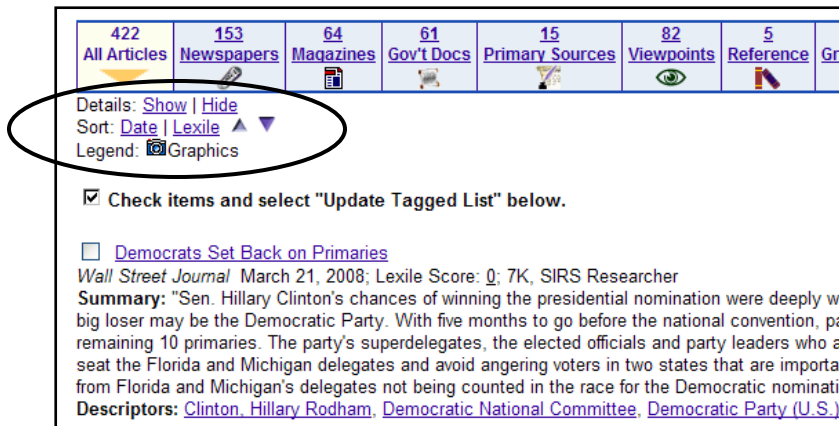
| 422 All Articles | 153 Newspapers | 64 Magazines | 61 Gov't Docs | 15 Primary Sources | 82 Viewpoints | 5 Reference | Gr |
|---|---|---|---|---|---|---|---|

Details: Show | Hide
Sort: Date | Lexile
Legend: Graphics

Check items and select "Update Tagged List" below.

Democrats Set Back on Primaries
Wall Street Journal March 21, 2008; Lexile Score: 0; 7K, SIRS Researcher
Summary: "Sen. Hillary Clinton's chances of winning the presidential nomination were deeply w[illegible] big loser may be the Democratic Party. With five months to go before the national convention, pa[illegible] remaining 10 primaries. The party's superdelegates, the elected officials and party leaders who a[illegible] seat the Florida and Michigan delegates and avoid angering voters in two states that are importa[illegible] from Florida and Michigan's delegates not being counted in the race for the Democratic nominati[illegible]
Descriptors: Clinton, Hillary Rodham, Democratic National Committee, Democratic Party (U.S.)